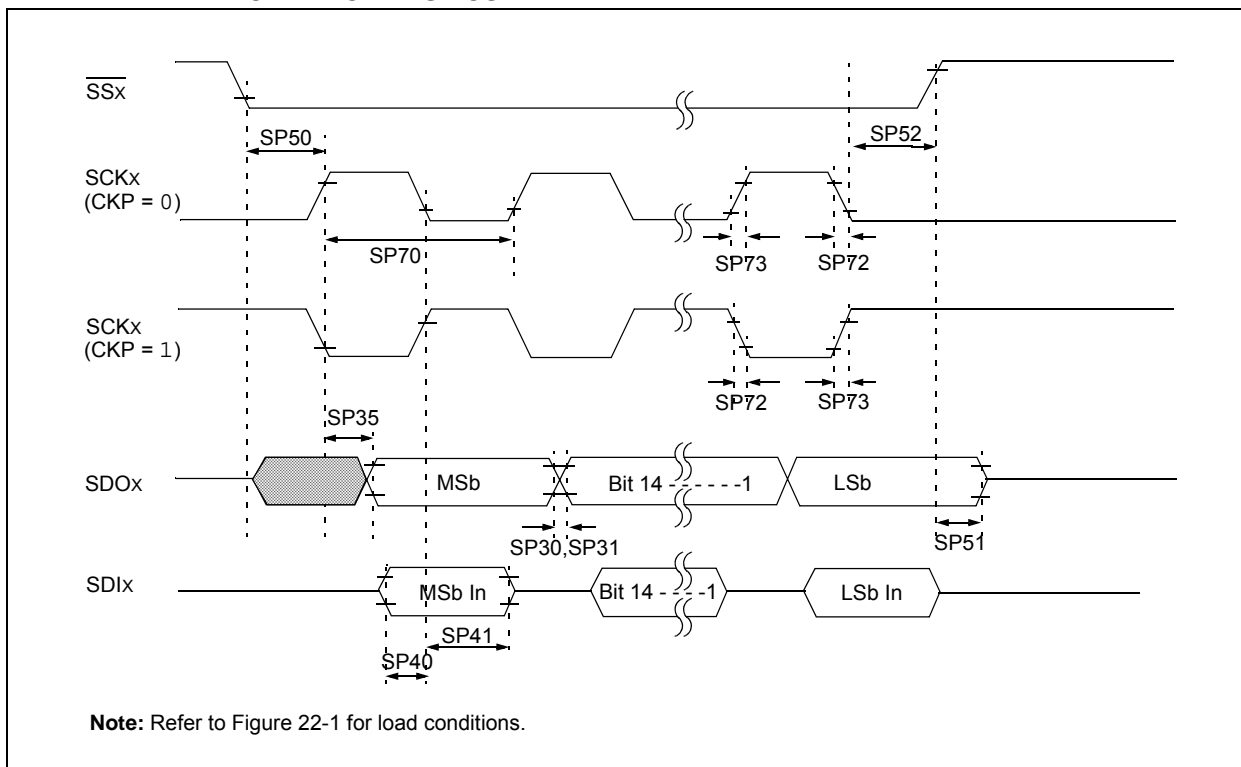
$\overline{\text{SSx}}$

SP50

SP52

SCKx (CKP = 0)

SP70

SP73

SP72

SCKx (CKP = 1)

SP72

SP73

SP35

SDOx

MSb

Bit 14 - - - - - -1

LSb

SP30,SP31

SP51

SDIx

MSb In

Bit 14 - - - -1

LSb In

SP41

SP40

**Note:** Refer to Figure 22-1 for load conditions.